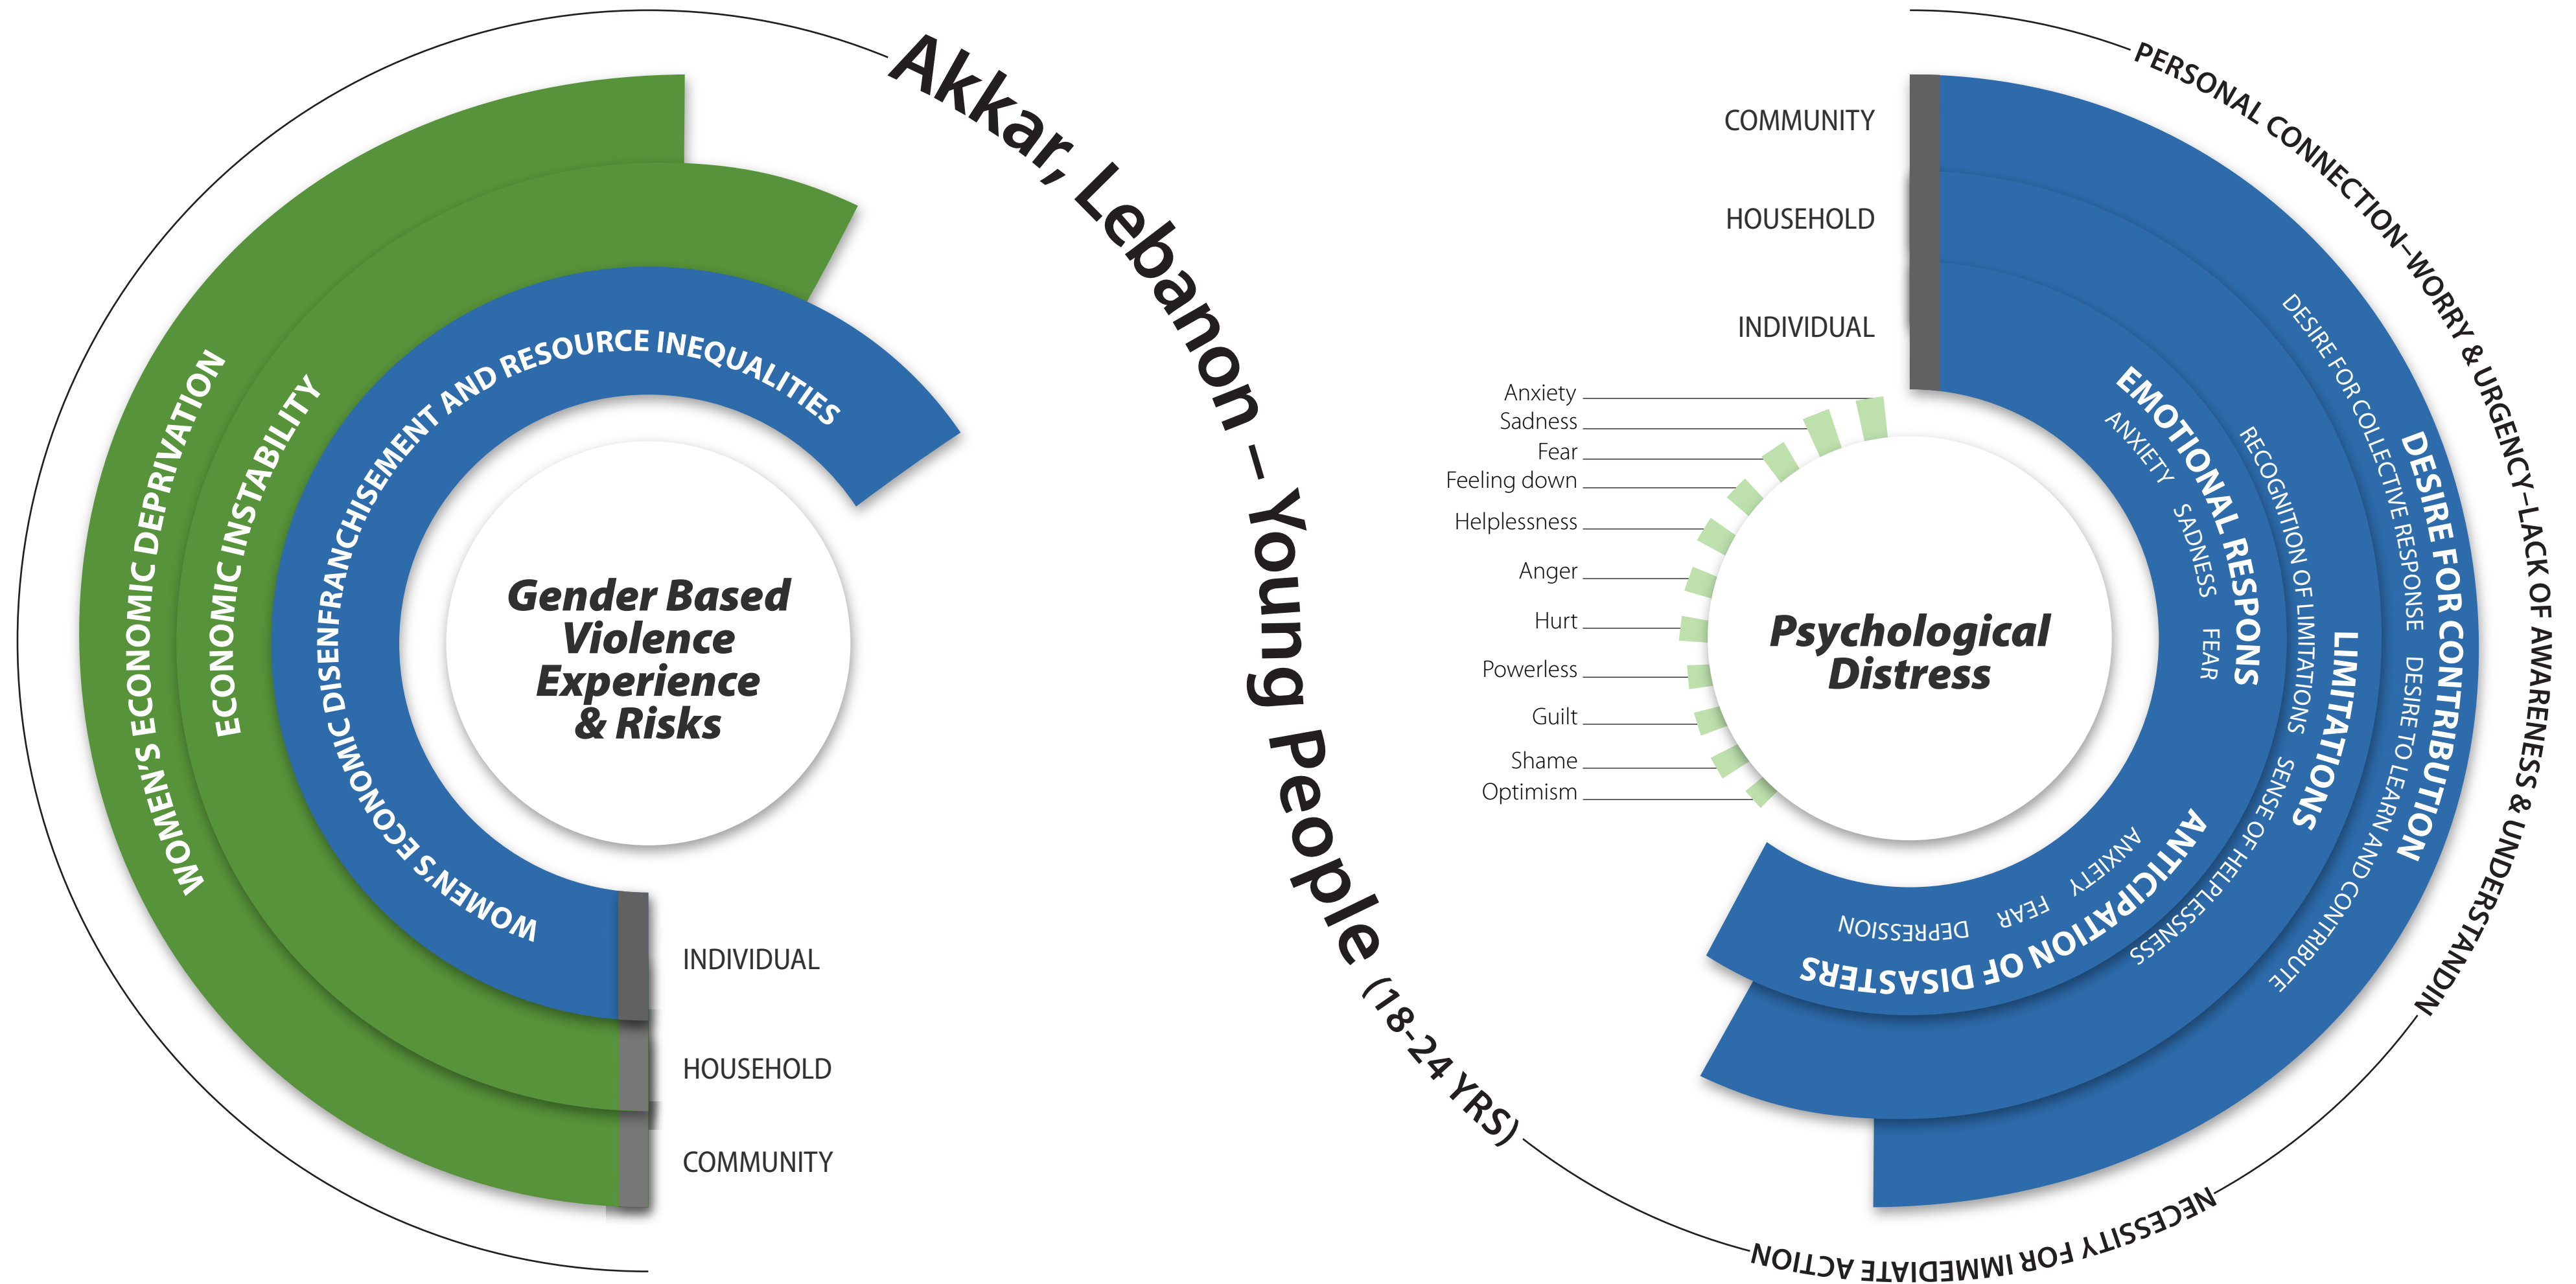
Akkar, Lebanon – Young People (18-24 YRS)

WOMEN'S ECONOMIC DEPRIVATION
ECONOMIC INSTABILITY
WOMEN'S ECONOMIC DISENFRANCHISEMENT AND RESOURCE INEQUALITIES

Gender Based Violence Experience & Risks

INDIVIDUAL
HOUSEHOLD
COMMUNITY

PERSONAL CONNECTION–WORRY & URGENCY–LACK OF AWARENESS & UNDERSTANDIN

NECESSITY FOR IMMEDIATE ACTION

COMMUNITY
HOUSEHOLD
INDIVIDUAL

Anxiety
Sadness
Fear
Feeling down
Helplessness
Anger
Hurt
Powerless
Guilt
Shame
Optimism

Psychological Distress

EMOTIONAL RESPONS
ANXIETY
SADNESS
FEAR

LIMITATIONS
RECOGNITION OF LIMITATIONS
SENSE OF HELPLESSNESS

DESIRE FOR CONTRIBUTION
DESIRE FOR COLLECTIVE RESPONSE
DESIRE TO LEARN AND CONTRIBUTE

ANTICIPATION OF DISASTERS
ANXIETY
FEAR
DEPRESSION